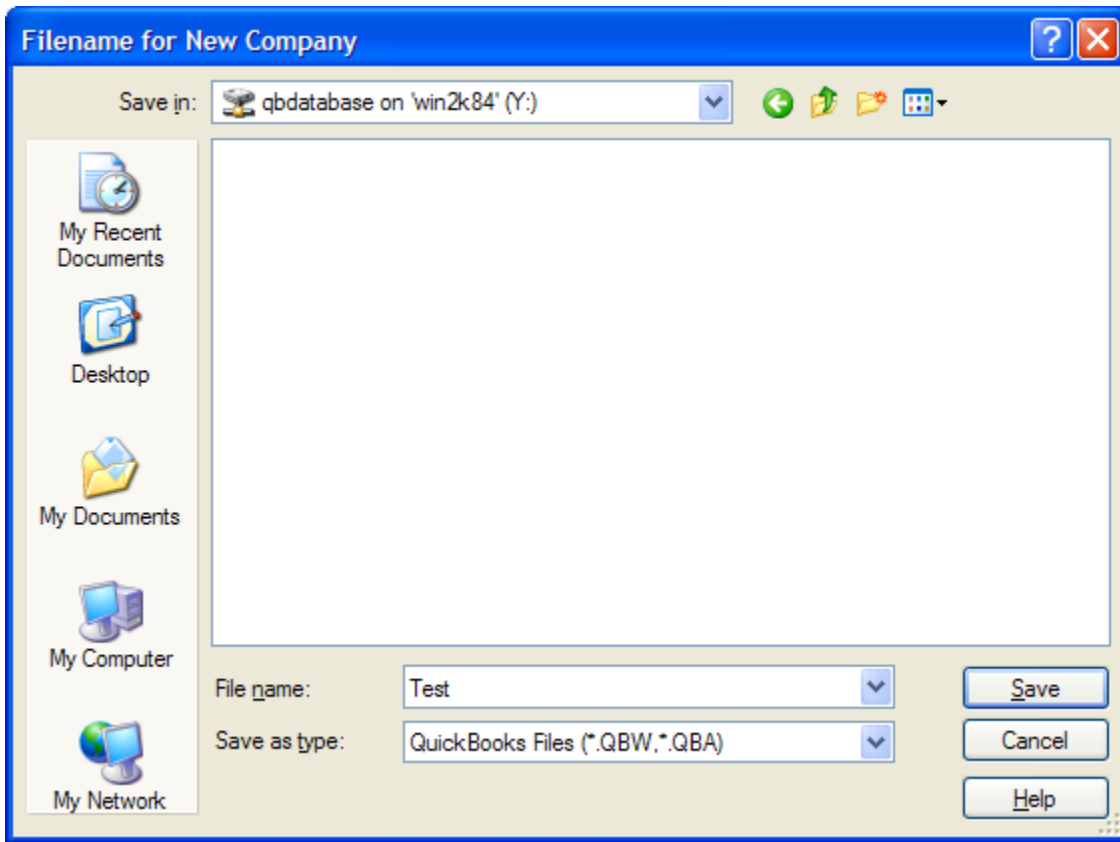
Filename for New Company

Save in: qbdatabase on 'win2k84' (Y:)

My Recent Documents

Desktop

My Documents

My Computer

My Network

File name: Test

Save as type: QuickBooks Files (*.QBW,*.QBA)

Save

Cancel

Help